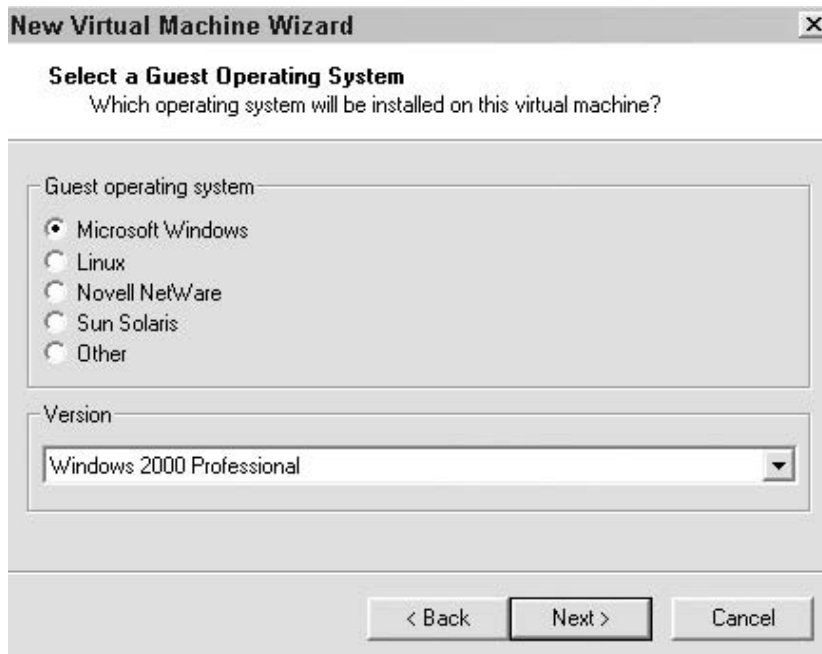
New Virtual Machine Wizard

Select a Guest Operating System
Which operating system will be installed on this virtual machine?

Guest operating system
Microsoft Windows
Linux
Novell NetWare
Sun Solaris
Other

Version
Windows 2000 Professional

< Back
Next >
Cancel